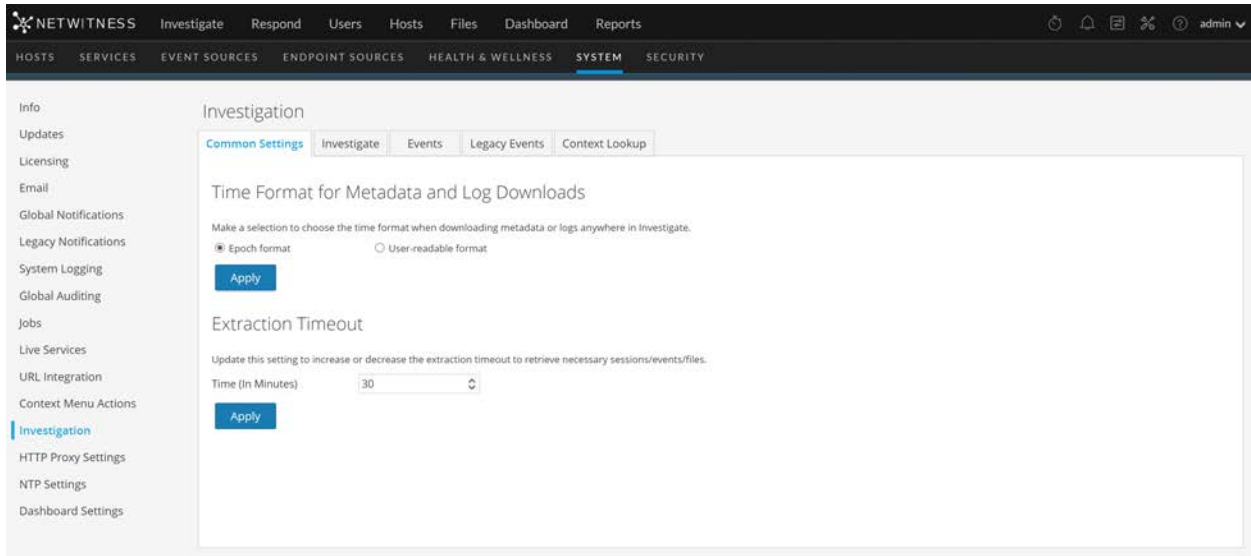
NETWITNESS Investigate Respond Users Hosts Files Dashboard Reports admin

HOSTS SERVICES EVENT SOURCES ENDPOINT SOURCES HEALTH & WELLNESS SYSTEM SECURITY

Info
Updates
Licensing
Email
Global Notifications
Legacy Notifications
System Logging
Global Auditing
Jobs
Live Services
URL Integration
Context Menu Actions
Investigation
HTTP Proxy Settings
NTP Settings
Dashboard Settings

Investigation

Common Settings | Investigate | Events | Legacy Events | Context Lookup

Time Format for Metadata and Log Downloads

Make a selection to choose the time format when downloading metadata or logs anywhere in Investigate.

Epoch format User-readable format

Apply

Extraction Timeout

Update this setting to increase or decrease the extraction timeout to retrieve necessary sessions/events/files.

Time (In Minutes) 30

Apply